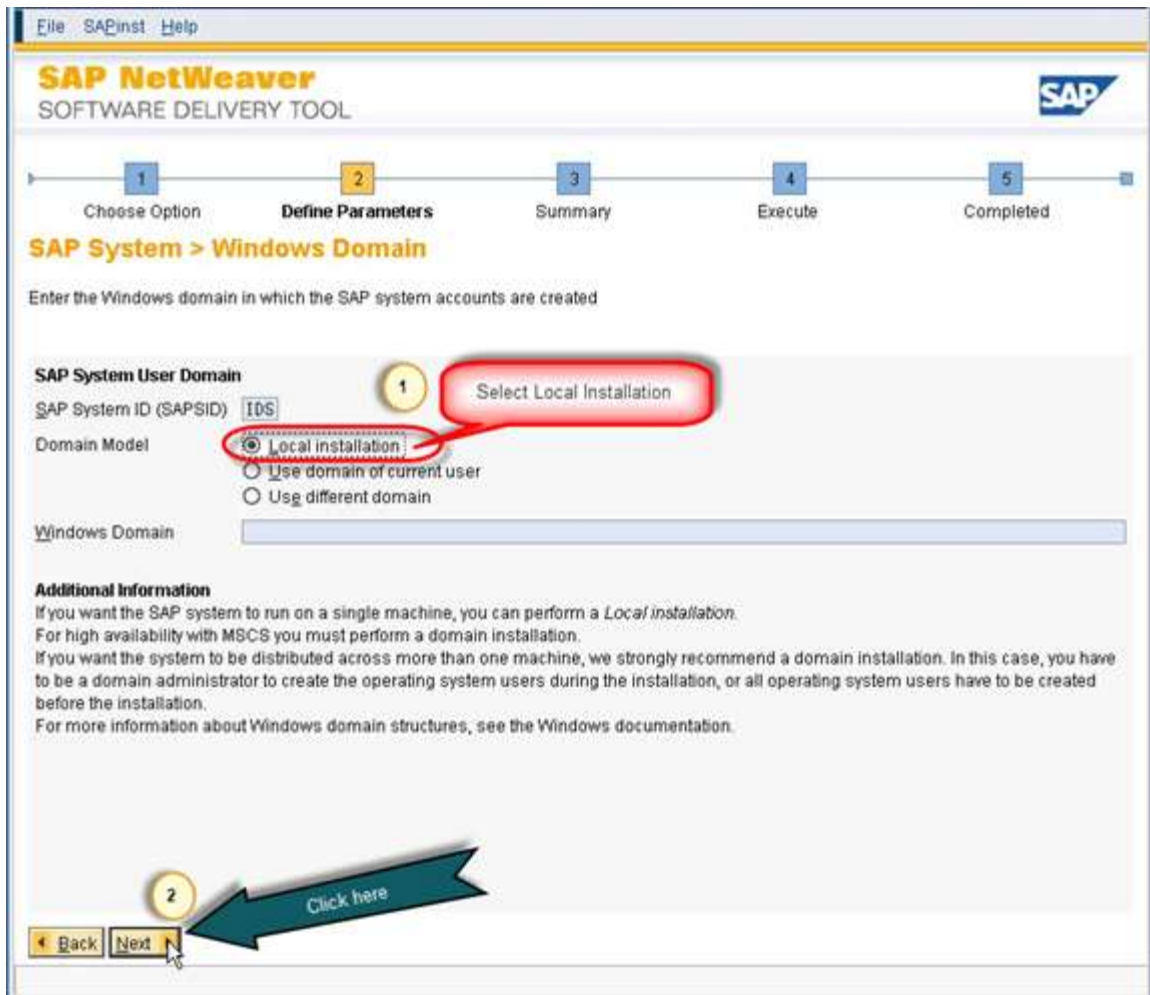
File SAPinst Help

SAP NetWeaver
SOFTWARE DELIVERY TOOL

SAP

1 Choose Option
2 Define Parameters
3 Summary
4 Execute
5 Completed

SAP System > Windows Domain

Enter the Windows domain in which the SAP system accounts are created

SAP System User Domain

1

Select Local Installation

SAP System ID (SAPSID) IDS

Domain Model
Local installation
Use domain of current user
Use different domain

Windows Domain

Additional Information
If you want the SAP system to run on a single machine, you can perform a *Local installation*.
For high availability with MSCS you must perform a domain installation.
If you want the system to be distributed across more than one machine, we strongly recommend a domain installation. In this case, you have to be a domain administrator to create the operating system users during the installation, or all operating system users have to be created before the installation.
For more information about Windows domain structures, see the Windows documentation.

2

Click here

Back Next